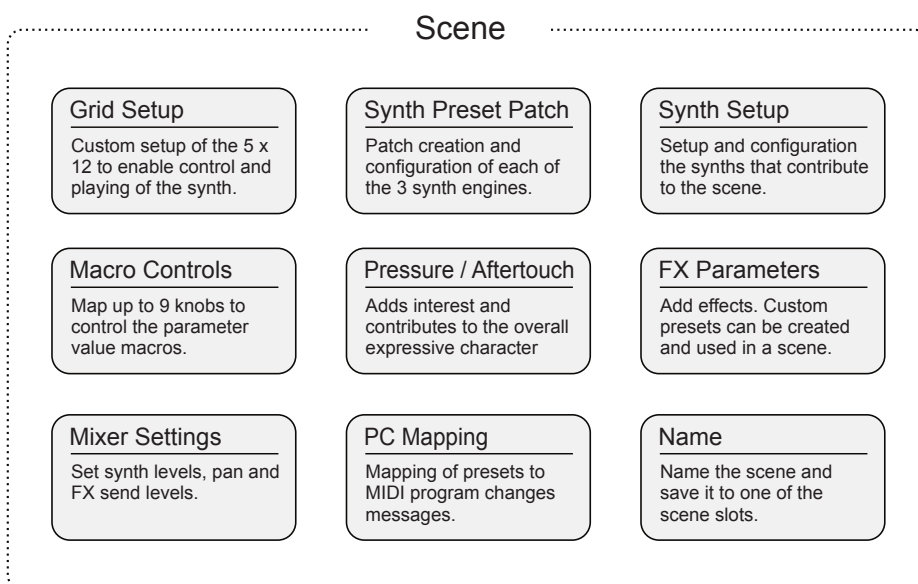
Scene

Grid Setup

Custom setup of the 5 x 12 to enable control and playing of the synth.

Synth Preset Patch

Patch creation and configuration of each of the 3 synth engines.

Synth Setup

Setup and configuration the synths that contribute to the scene.

Macro Controls

Map up to 9 knobs to control the parameter value macros.

Pressure / Aftertouch

Adds interest and contributes to the overall expressive character

FX Parameters

Add effects. Custom presets can be created and used in a scene.

Mixer Settings

Set synth levels, pan and FX send levels.

PC Mapping

Mapping of presets to MIDI program changes messages.

Name

Name the scene and save it to one of the scene slots.